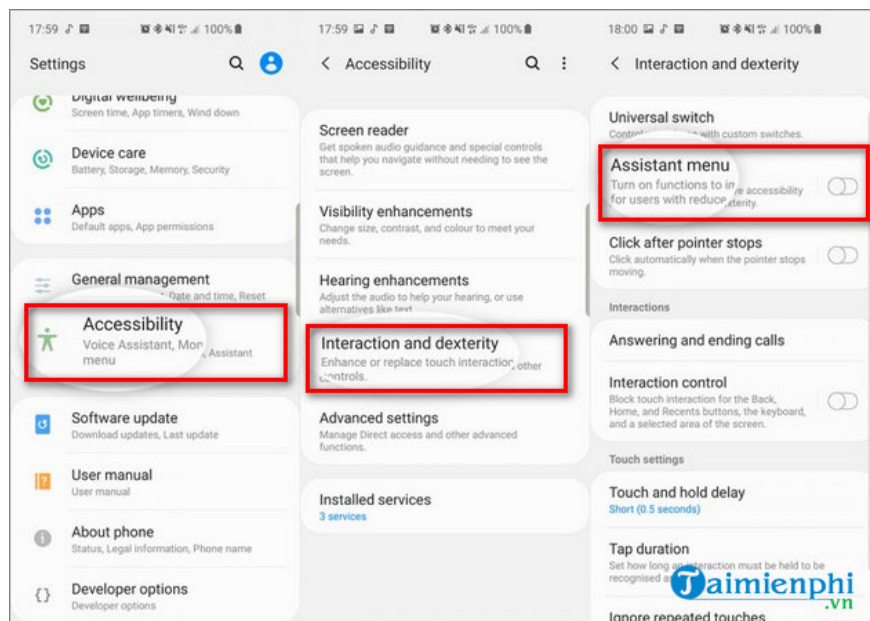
17:59 100%

Settings

Digital wellbeing
Screen time, App timers, Wind down

Device care
Battery, Storage, Memory, Security

Apps
Default apps, App permissions

General management
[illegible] Date and time, Reset

Accessibility
Voice Assistant, Mon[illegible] Assistant menu

Software update
Download updates, Last update

User manual
User manual

About phone
Status, Legal information, Phone name

Developer options
Developer options

17:59 100%

Accessibility

Screen reader
Get spoken audio guidance and special controls that help you navigate without needing to see the screen.

Visibility enhancements
Change size, contrast, and colour to meet your needs.

Hearing enhancements
Adjust the audio to help your hearing, or use alternatives like text

Interaction and dexterity
Enhance or replace touch interaction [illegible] other controls.

Advanced settings
Manage Direct access and other advanced functions.

Installed services
3 services

18:00 100%

Interaction and dexterity

Universal switch
Contr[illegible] with custom switches.

Assistant menu
Turn on functions to in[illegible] accessibility for users with reduce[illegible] xterity.

Click after pointer stops
Click automatically when the pointer stops moving.

Interactions

Answering and ending calls

Interaction control
Block touch interaction for the Back, Home, and Recents buttons, the keyboard, and a selected area of the screen.

Touch settings

Touch and hold delay
Short (0.5 seconds)

Tap duration
Set how long an interaction must be held to be recognised a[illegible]

Ignore repeated touches

Taimienphi .vn